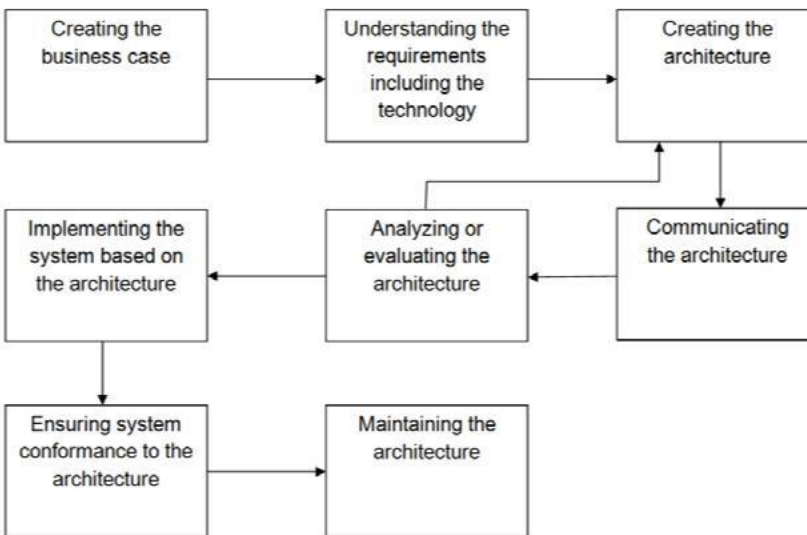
Creating the business case

Understanding the requirements including the technology

Creating the architecture

Communicating the architecture

Analyzing or evaluating the architecture

Implementing the system based on the architecture

Ensuring system conformance to the architecture

Maintaining the architecture